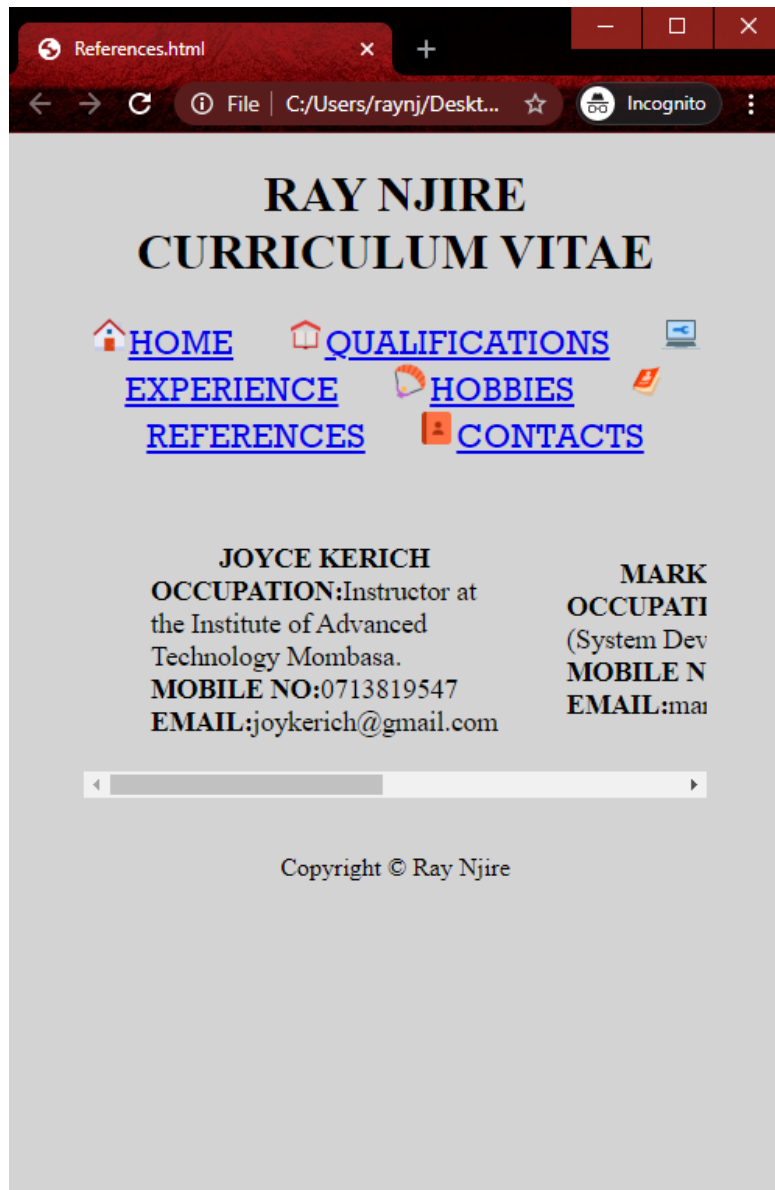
References.html

File | C:/Users/raynj/Deskt...

Incognito

RAY NJIRE
CURRICULUM VITAE

HOME QUALIFICATIONS EXPERIENCE HOBBIES REFERENCES CONTACTS

JOYCE KERICH
OCCUPATION:Instructor at the Institute of Advanced Technology Mombasa.
MOBILE NO:0713819547
EMAIL:joykerich@gmail.com

MARK
OCCUPATI
(System Dev
MOBILE N
EMAIL:mai

Copyright © Ray Njire